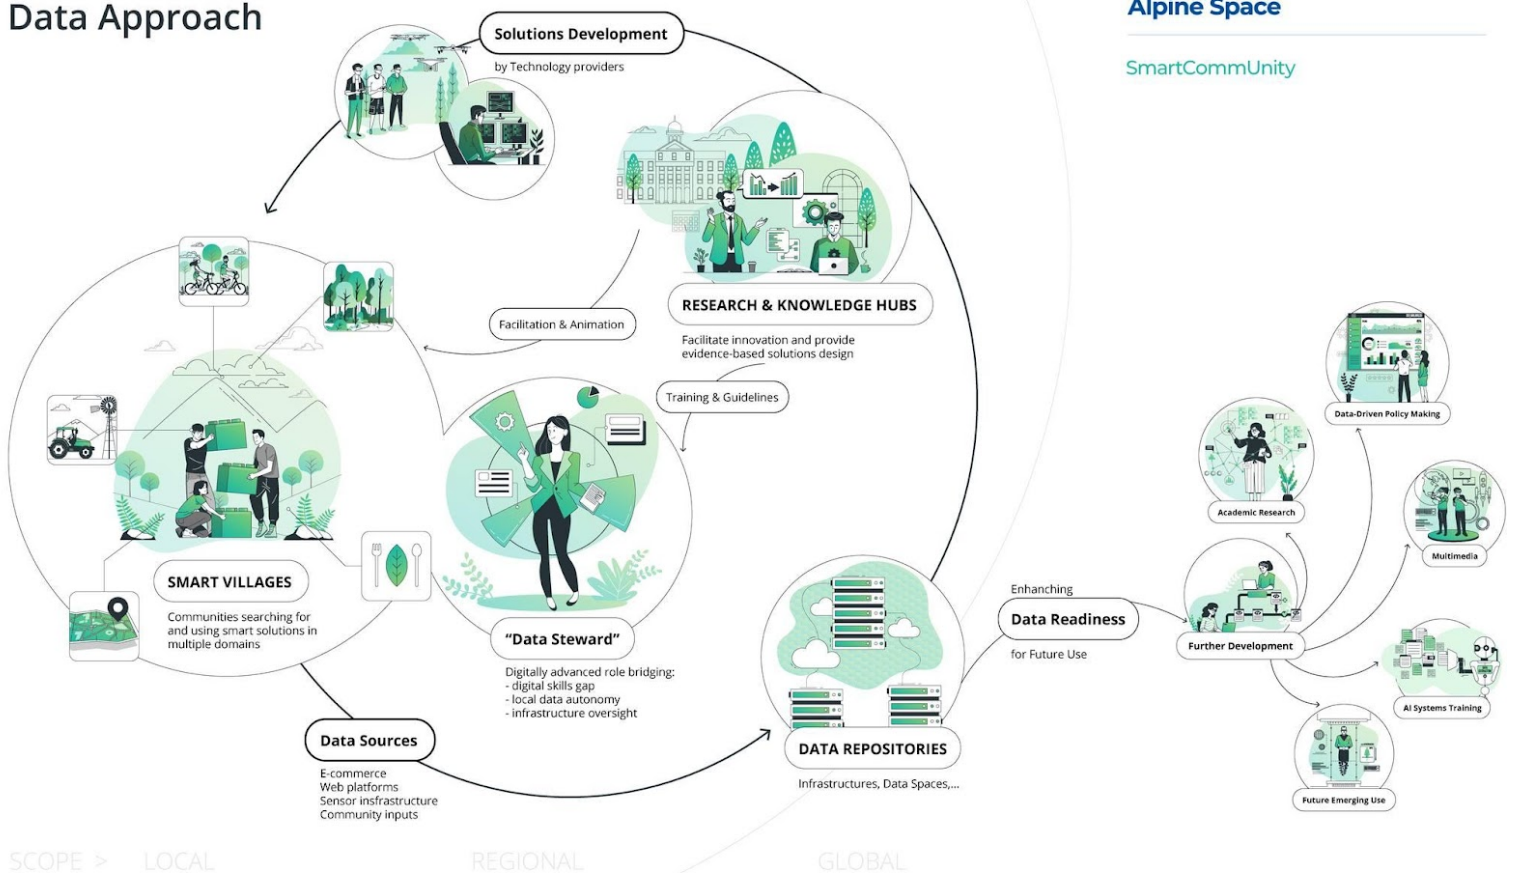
Data Approach

Alpine Space

SmartCommUnity

Solutions Development
by Technology providers

RESEARCH & KNOWLEDGE HUBS
Facilitate innovation and provide evidence-based solutions design

Facilitation & Animation

Training & Guidelines

SMART VILLAGES
Communities searching for and using smart solutions in multiple domains

"Data Steward"
Digitally advanced role bridging:
- digital skills gap
- local data autonomy
- infrastructure oversight

Data Sources
E-commerce
Web platforms
Sensor insfrastructure
Community inputs

DATA REPOSITORIES
Infrastructures, Data Spaces,...

Enhanching
Data Readiness
for Future Use

Data-Driven Policy Making

Academic Research

Multimedia

Further Development

AI Systems Training

Future Emerging Use

SCOPE > LOCAL REGIONAL GLOBAL